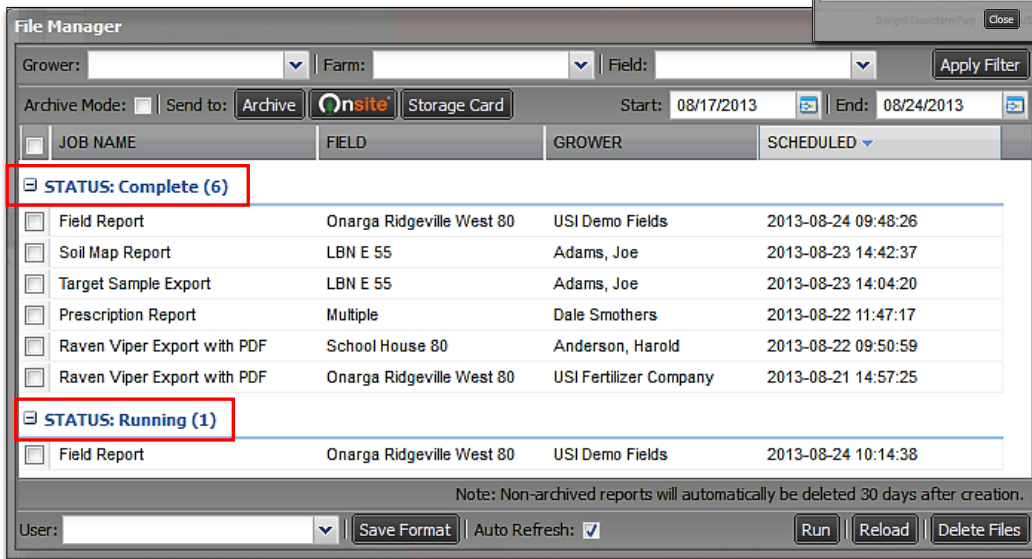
File Manager

Dwight DoodlemTab Close

Grower: Farm: Field: Apply Filter

Archive Mode: Send to: Archive Onsite Storage Card Start: 08/17/2013 End: 08/24/2013

| JOB NAME | FIELD | GROWER | SCHEDULED |
|---|---|---|---|
| STATUS: Complete (6) | | | |
| Field Report | Onarga Ridgeville West 80 | USI Demo Fields | 2013-08-24 09:48:26 |
| Soil Map Report | LBN E 55 | Adams, Joe | 2013-08-23 14:42:37 |
| Target Sample Export | LBN E 55 | Adams, Joe | 2013-08-23 14:04:20 |
| Prescription Report | Multiple | Dale Smothers | 2013-08-22 11:47:17 |
| Raven Viper Export with PDF | School House 80 | Anderson, Harold | 2013-08-22 09:50:59 |
| Raven Viper Export with PDF | Onarga Ridgeville West 80 | USI Fertilizer Company | 2013-08-21 14:57:25 |
| STATUS: Running (1) | | | |
| Field Report | Onarga Ridgeville West 80 | USI Demo Fields | 2013-08-24 10:14:38 |

Note: Non-archived reports will automatically be deleted 30 days after creation.

User: Save Format Auto Refresh: Run Reload Delete Files